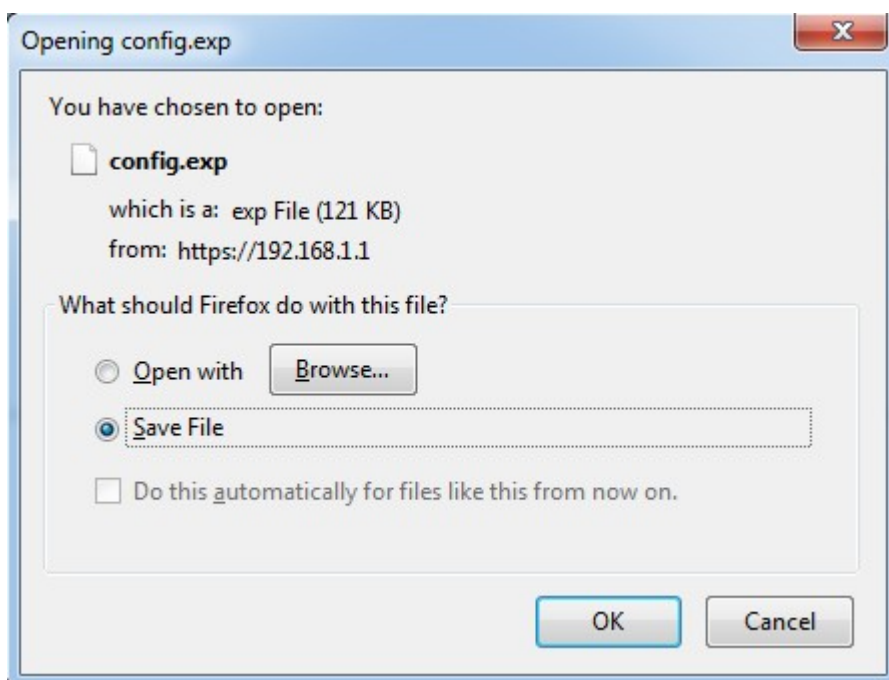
Opening config.exp

x

You have chosen to open:

config.exp

which is a: exp File (121 KB)

from: https://192.168.1.1

What should Firefox do with this file?

Open with

Browse...

Save File

Do this automatically for files like this from now on.

OK

Cancel